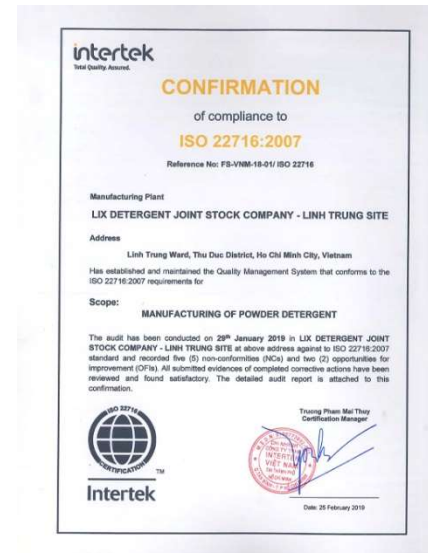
intertek
Total Quality. Assured.

CONFIRMATION

of compliance to

ISO 22716:2007

Reference No: FS-VNM-18-01/ ISO 22716

Manufacturing Plant

LIX DETERGENT JOINT STOCK COMPANY - LINH TRUNG SITE

Address

Linh Trung Ward, Thu Duc District, Ho Chi Minh City, Vietnam

Has established and maintained the Quality Management System that conforms to the ISO 22716:2007 requirements for

Scope:

MANUFACTURING OF POWDER DETERGENT

The audit has been conducted on 29$^{th}$ January 2019 in LIX DETERGENT JOINT STOCK COMPANY - LINH TRUNG SITE at above address against to ISO 22716:2007 standard and recorded five (5) non-conformities (NCs) and two (2) opportunities for improvement (OFIs). All submitted evidences of completed corrective actions have been reviewed and found satisfactory. The detailed audit report is attached to this confirmation.

ISO 22716
CERTIFICATION
TM

Intertek

Truong Pham Mai Thuy
Certification Manager

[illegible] CÔNG TY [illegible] INTERTEK VIỆT NAM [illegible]

Date: 25 February 2019